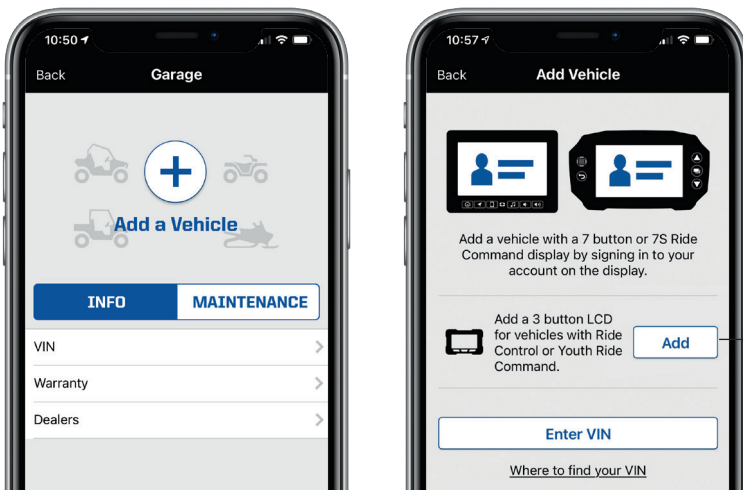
10:50

Back Garage

Add a Vehicle

INFO MAINTENANCE

VIN

Warranty

Dealers

10:57

Back Add Vehicle

Add a vehicle with a 7 button or 7S Ride Command display by signing in to your account on the display.

Add a 3 button LCD for vehicles with Ride Control or Youth Ride Command.

Add

Enter VIN

Where to find your VIN